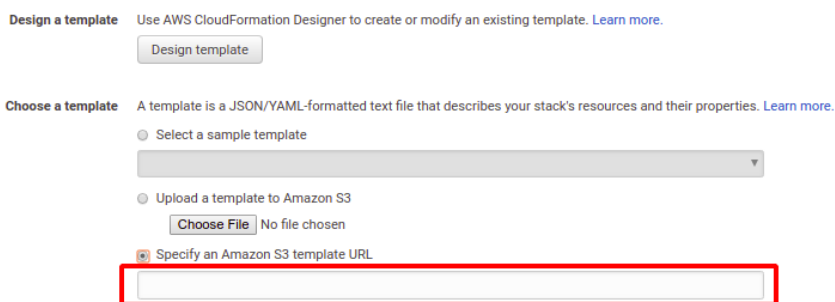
Design a template

Use AWS CloudFormation Designer to create or modify an existing template. Learn more.

Design template

Choose a template

A template is a JSON/YAML-formatted text file that describes your stack's resources and their properties. Learn more.

Select a sample template

Upload a template to Amazon S3

Choose File No file chosen

Specify an Amazon S3 template URL